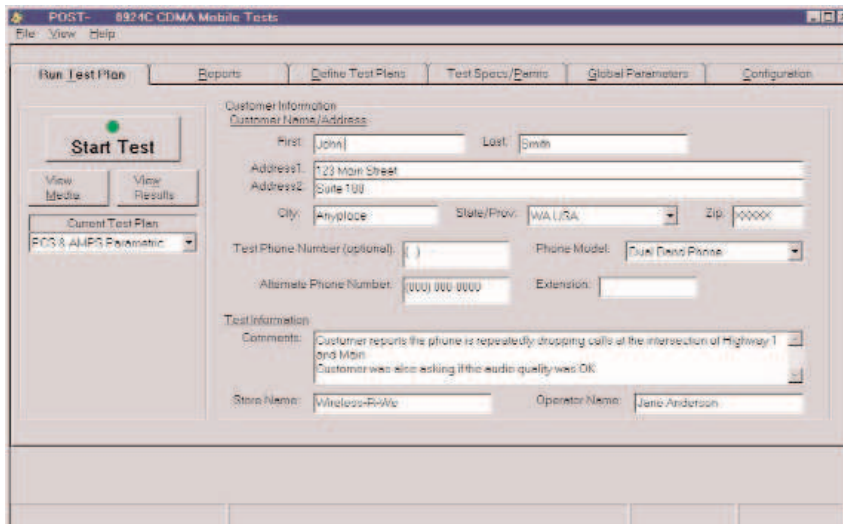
POST- 8924C CDMA Mobile Tests
File View Help

Run Test Plan | Reports | Define Test Plans | Test Specs/Params | Global Parameters | Configuration

Start Test

View Media | View Results

Current Test Plan
PCS & AMPS Parametric

Customer Information
Customer Name/Address

First: John
Last: Smith
Address1: 123 Main Street
Address2: Suite 100
City: Anyplace
State/Prov: WA USA
Zip: XXXXX
Test Phone Number (optional): ( )
Phone Model: Dual Band Phone
Alternate Phone Number: (000) 000-0000
Extension:

Test Information
Comments: Customer reports the phone is repeatedly dropping calls at the intersection of Highway 1 and Main.
Customer was also asking if the audio quality was OK

Store Name: Wireless-R-We
Operator Name: Jane Anderson